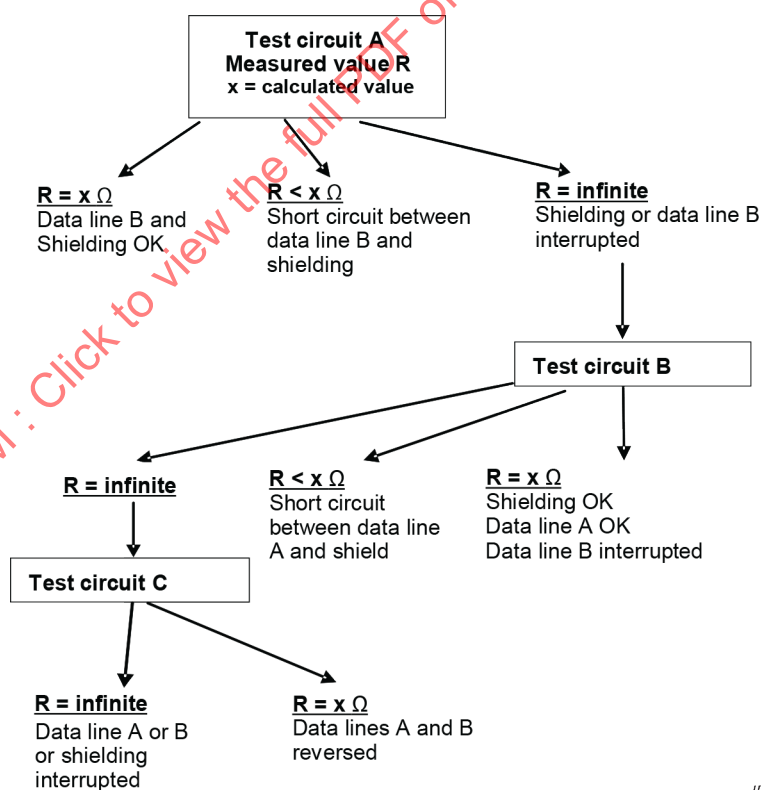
Test circuit A
Measured value R
x = calculated value

R = x Ω
Data line B and Shielding OK

R < x Ω
Short circuit between data line B and shielding

R = infinite
Shielding or data line B interrupted

Test circuit B

R = infinite

R < x Ω
Short circuit between data line A and shield

R = x Ω
Shielding OK
Data line A OK
Data line B interrupted

Test circuit C

R = infinite
Data line A or B or shielding interrupted

R = x Ω
Data lines A and B reversed

W : Click to view the full PDF of